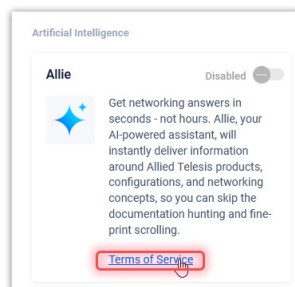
Artificial Intelligence

Allie

Disabled

Get networking answers in seconds - not hours. Allie, your AI-powered assistant, will instantly deliver information around Allied Telesis products, configurations, and networking concepts, so you can skip the documentation hunting and fine-print scrolling.

Terms of Service